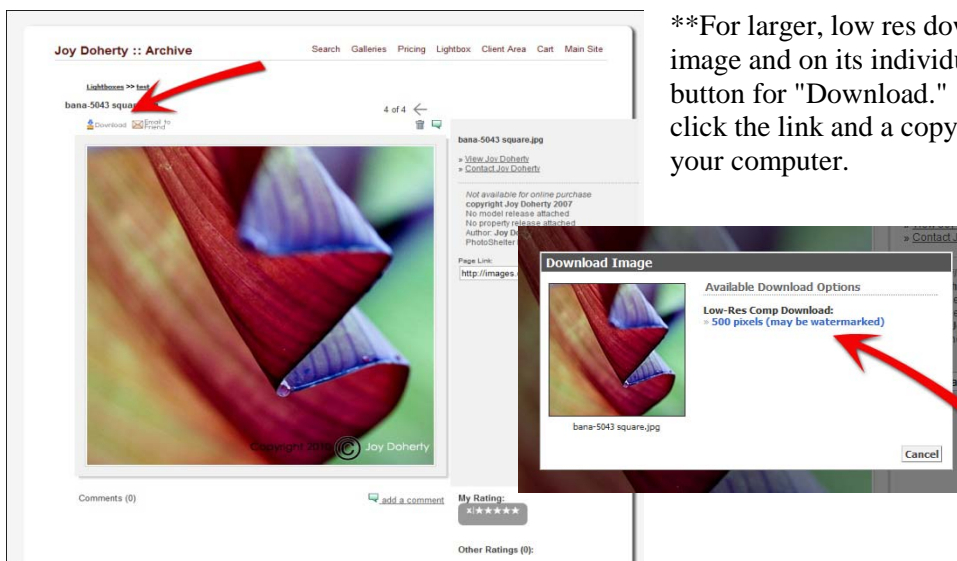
Joy Doherty :: Archive

Search Galleries Pricing Lightbox Client Area Cart Main Site

Lightboxes >> test

bana-5043 squa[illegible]

4 of 4

Download Email to Friend

bana-5043 square.jpg

» View Joy Doherty
» Contact Joy Doherty

Not available for online purchase
copyright Joy Doherty 2007
No model release attached
No property release attached
Author: Joy D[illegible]
PhotoShelter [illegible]

Page Link:
http://images.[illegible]

Copyright 2010 © Joy Doherty

Comments (0)

add a comment

My Rating:

Other Ratings (0):

**For larger, low res dow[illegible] image and on its individu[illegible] button for "Download." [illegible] click the link and a copy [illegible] your computer.

» Contact J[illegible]

Download Image

Available Download Options

Low-Res Comp Download:
» 500 pixels (may be watermarked)

bana-5043 square.jpg

Cancel